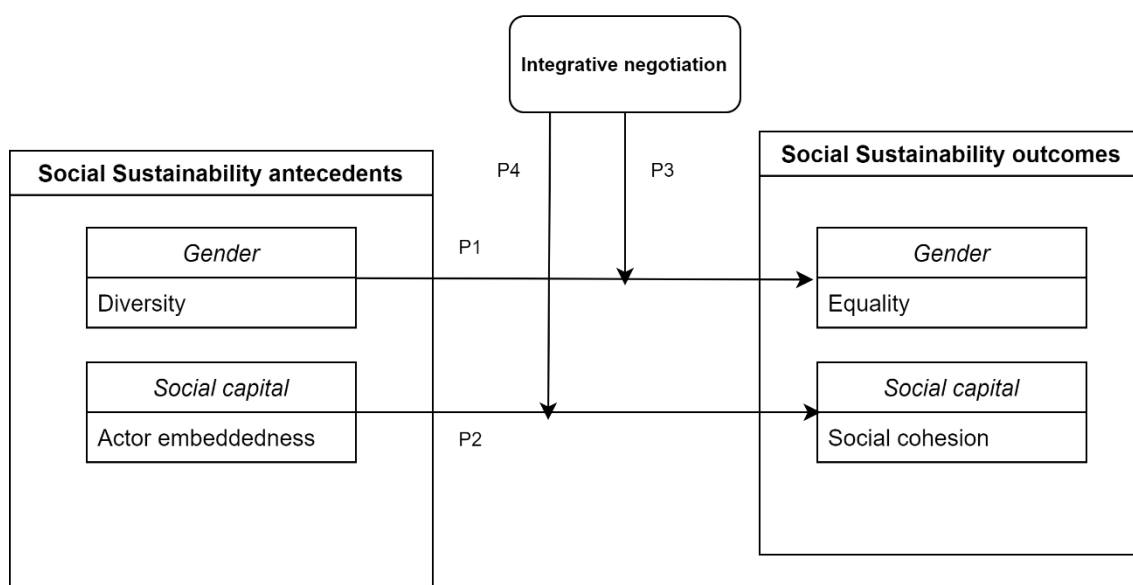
Integrative negotiation

Social Sustainability antecedents

Gender
Diversity

Social capital
Actor embeddedness

P4

P3

P1

P2

Social Sustainability outcomes

Gender
Equality

Social capital
Social cohesion